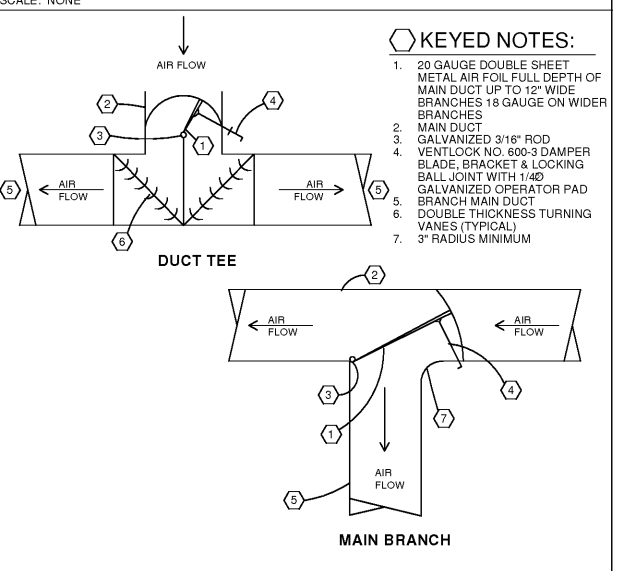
SCALE: NONE

KEYED NOTES:

1. 20 GAUGE DOUBLE SHEET METAL AIR FOIL FULL DEPTH OF MAIN DUCT UP TO 12" WIDE BRANCHES 18 GAUGE ON WIDER BRANCHES
2. MAIN DUCT
3. GALVANIZED 3/16" ROD
4. VENTLOCK NO. 600-3 DAMPER BLADE, BRACKET & LOCKING BALL JOINT WITH 1/4Ø GALVANIZED OPERATOR PAD
5. BRANCH MAIN DUCT
6. DOUBLE THICKNESS TURNING VANES (TYPICAL)
7. 3" RADIUS MINIMUM

AIR FLOW

2

4

3

1

5

AIR FLOW

AIR FLOW

5

6

DUCT TEE

2

AIR FLOW

AIR FLOW

3

4

7

1

AIR FLOW

5

MAIN BRANCH